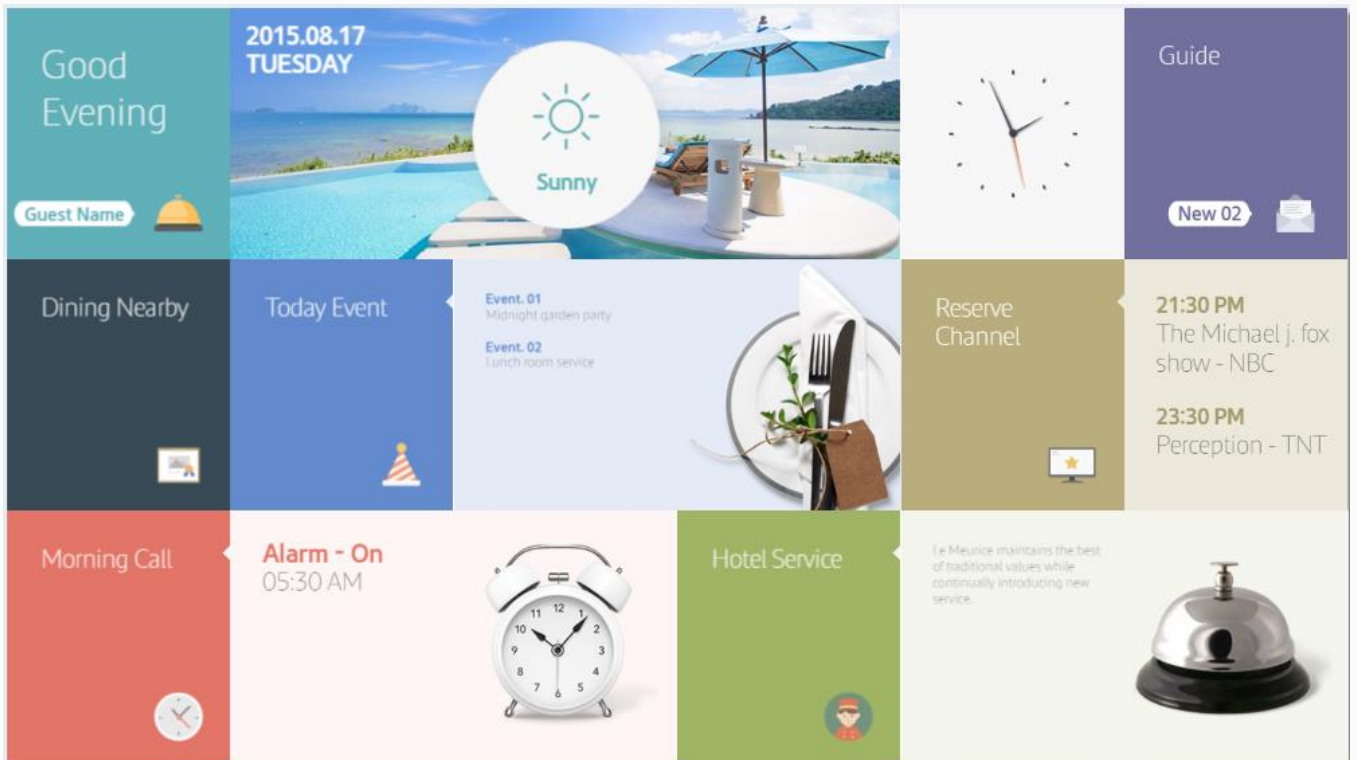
Good Evening

Guest Name

2015.08.17
TUESDAY

Sunny

Guide

New 02

Dining Nearby

Today Event

Event. 01
Midnight garden party

Event. 02
Lunch room service

Reserve Channel

21:30 PM
The Michael j. fox show - NBC

23:30 PM
Perception - TNT

Morning Call

Alarm - On
05:30 AM

12 1 2 3 4 5 6 7 8 9 10 11

Hotel Service

Le Meurice maintains the best of traditional values while continually introducing new service.